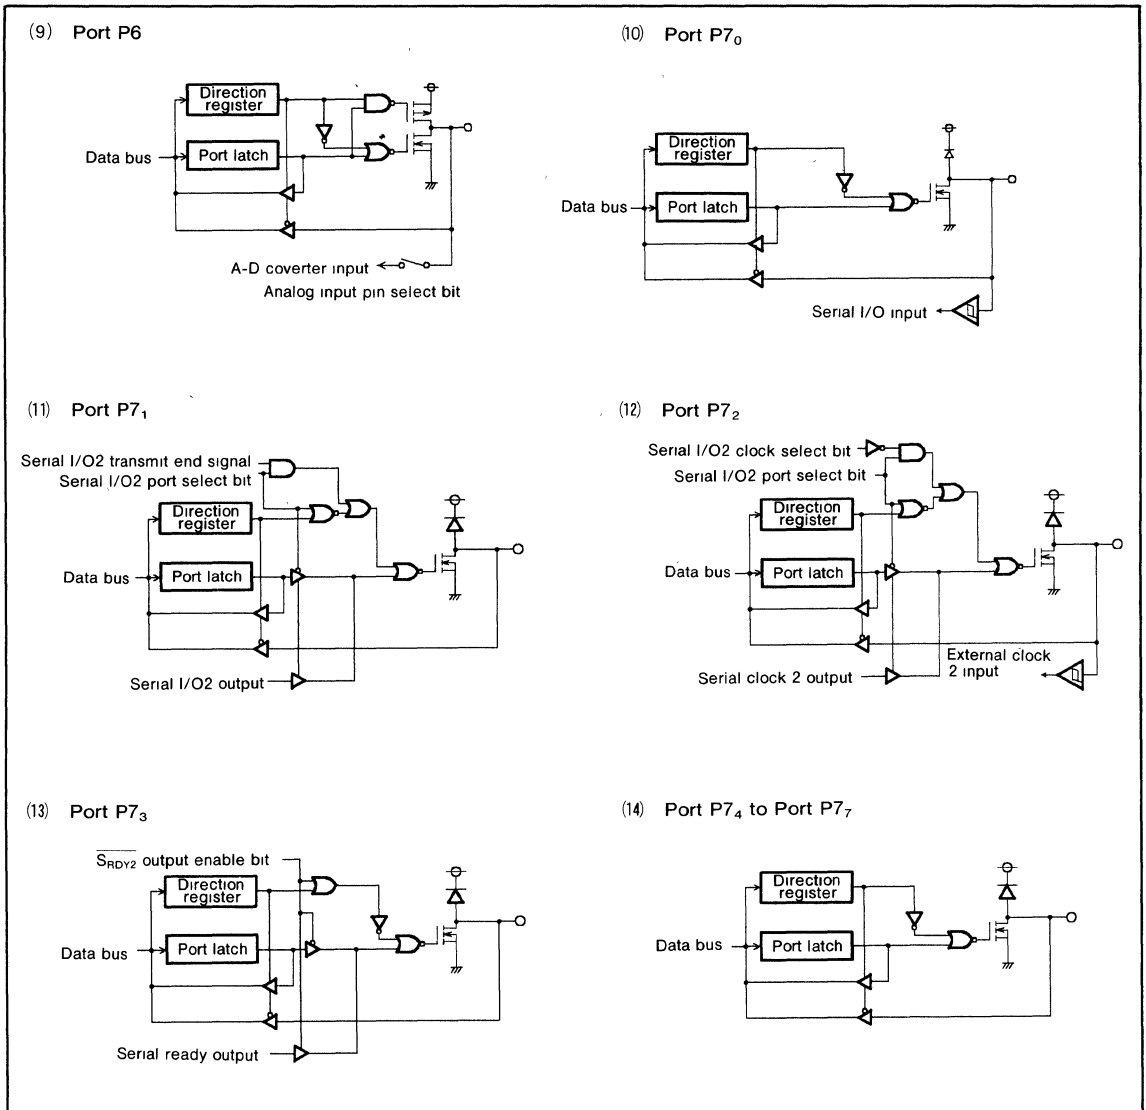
(9) Port P6

Direction register

Data bus

Port latch

A-D coverter input

Analog input pin select bit

(10) Port $P7_0$

Direction register

Data bus

Port latch

Serial I/O input

(11) Port $P7_1$

Serial I/O2 transmit end signal

Serial I/O2 port select bit

Direction register

Data bus

Port latch

Serial I/O2 output

(12) Port $P7_2$

Serial I/O2 clock select bit

Serial I/O2 port select bit

Direction register

Data bus

Port latch

External clock 2 input

Serial clock 2 output

(13) Port $P7_3$

$\overline{S_{RDY2}}$ output enable bit

Direction register

Data bus

Port latch

Serial ready output

(14) Port $P7_4$ to Port $P7_7$

Direction register

Data bus

Port latch